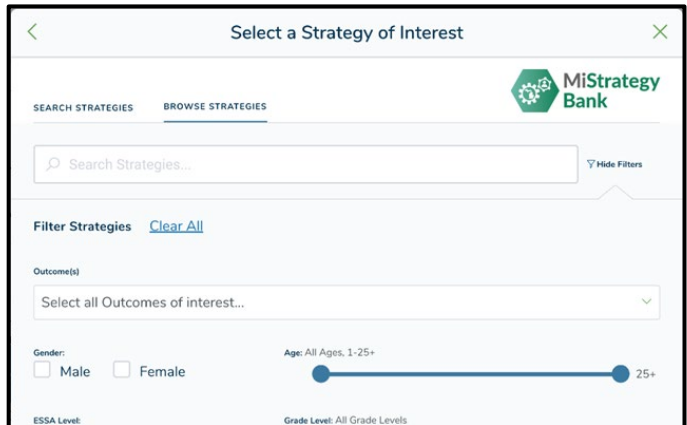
Select a Strategy of Interest

SEARCH STRATEGIES BROWSE STRATEGIES

MiStrategy Bank

Search Strategies...

Hide Filters

Filter Strategies Clear All

Outcome(s)

Select all Outcomes of interest...

Gender:
Male Female

Age: All Ages, 1-25+

25+

ESSA Level:

Grade Level: All Grade Levels